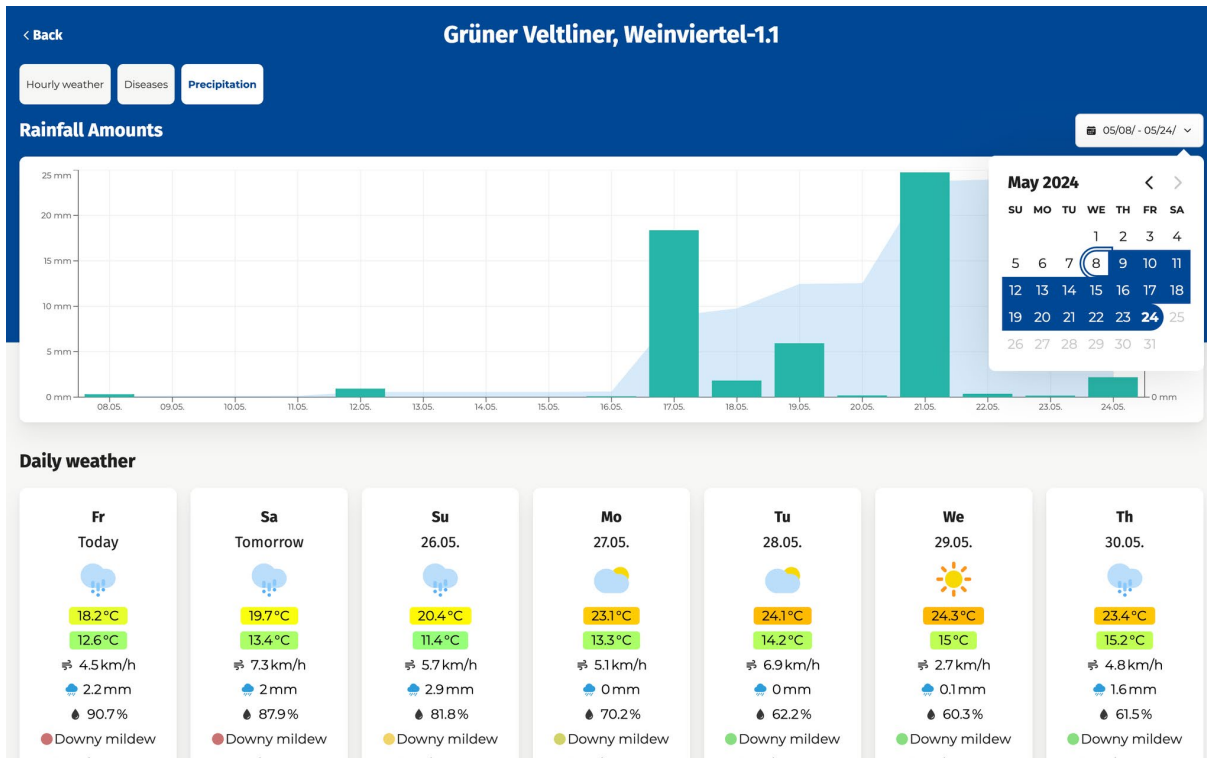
< Back

Grüner Veltliner, Weinviertel-1.1

Hourly weather | Diseases | Precipitation

Rainfall Amounts

05/08/ - 05/24/

25 mm
20 mm
15 mm
10 mm
5 mm
0 mm

08.05. 09.05. 10.05. 11.05. 12.05. 13.05. 14.05. 15.05. 16.05. 17.05. 18.05. 19.05. 20.05. 21.05. 22.05. 23.05. 24.05.

0 mm

May 2024

| SU | MO | TU | WE | TH | FR | SA |
|---|---|---|---|---|---|---|
| | | | 1 | 2 | 3 | 4 |
| 5 | 6 | 7 | 8 | 9 | 10 | 11 |
| 12 | 13 | 14 | 15 | 16 | 17 | 18 |
| 19 | 20 | 21 | 22 | 23 | 24 | 25 |
| 26 | 27 | 28 | 29 | 30 | 31 | |

Daily weather

| Fr | Sa | Su | Mo | Tu | We | Th |
|---|---|---|---|---|---|---|
| Today | Tomorrow | 26.05. | 27.05. | 28.05. | 29.05. | 30.05. |
| 18.2°C | 19.7°C | 20.4°C | 23.1°C | 24.1°C | 24.3°C | 23.4°C |
| 12.6°C | 13.4°C | 11.4°C | 13.3°C | 14.2°C | 15°C | 15.2°C |
| 4.5km/h | 7.3km/h | 5.7km/h | 5.1km/h | 6.9km/h | 2.7km/h | 4.8km/h |
| 2.2mm | 2mm | 2.9mm | 0mm | 0mm | 0.1mm | 1.6mm |
| 90.7% | 87.9% | 81.8% | 70.2% | 62.2% | 60.3% | 61.5% |
| Downy mildew | Downy mildew | Downy mildew | Downy mildew | Downy mildew | Downy mildew | Downy mildew |